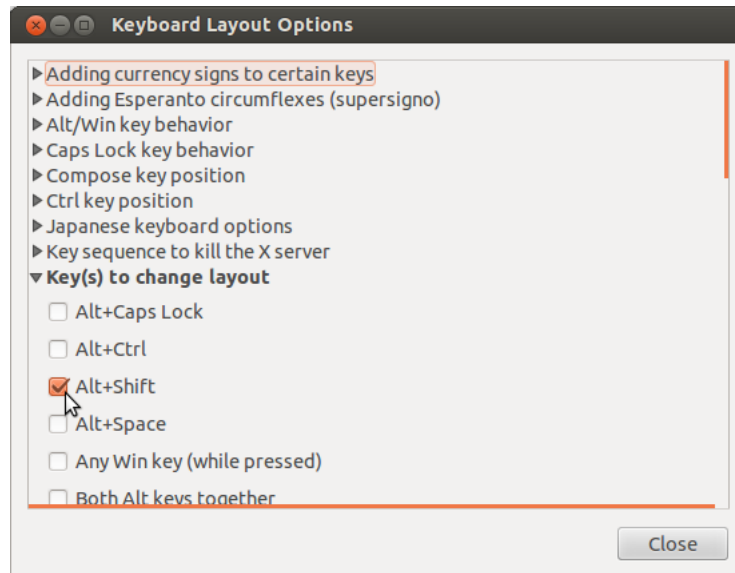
Keyboard Layout Options

Adding currency signs to certain keys
Adding Esperanto circumflexes (supersigno)
Alt/Win key behavior
Caps Lock key behavior
Compose key position
Ctrl key position
Japanese keyboard options
Key sequence to kill the X server
Key(s) to change layout
Alt+Caps Lock
Alt+Ctrl
Alt+Shift
Alt+Space
Any Win key (while pressed)
Both Alt keys together

Close